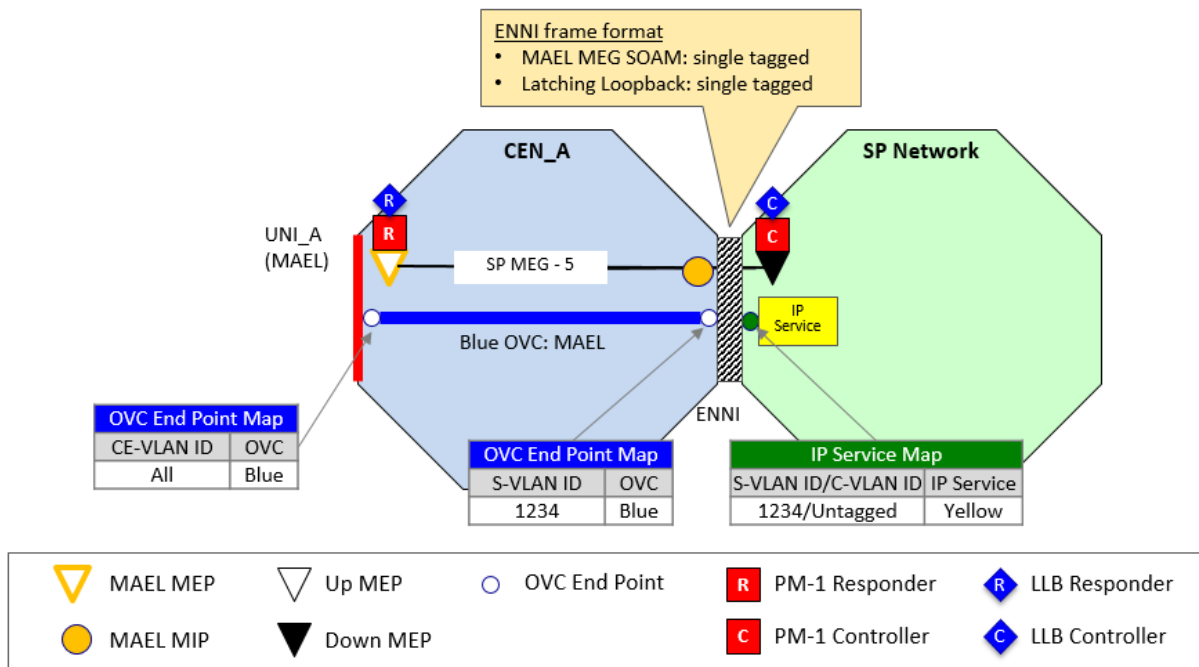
ENNI frame format
• MAEL MEG SOAM: single tagged
• Latching Loopback: single tagged

CEN_A

SP Network

R

R

C

C

UNI_A (MAEL)

SP MEG - 5

IP Service

Blue OVC: MAEL

ENNI

OVC End Point Map

| CE-VLAN ID | OVC |
|---|---|
| All | Blue |

OVC End Point Map

| S-VLAN ID | OVC |
|---|---|
| 1234 | Blue |

IP Service Map

| S-VLAN ID/C-VLAN ID | IP Service |
|---|---|
| 1234/Untagged | Yellow |

MAEL MEP
Up MEP
OVC End Point
R PM-1 Responder
R LLB Responder
MAEL MIP
Down MEP
C PM-1 Controller
C LLB Controller